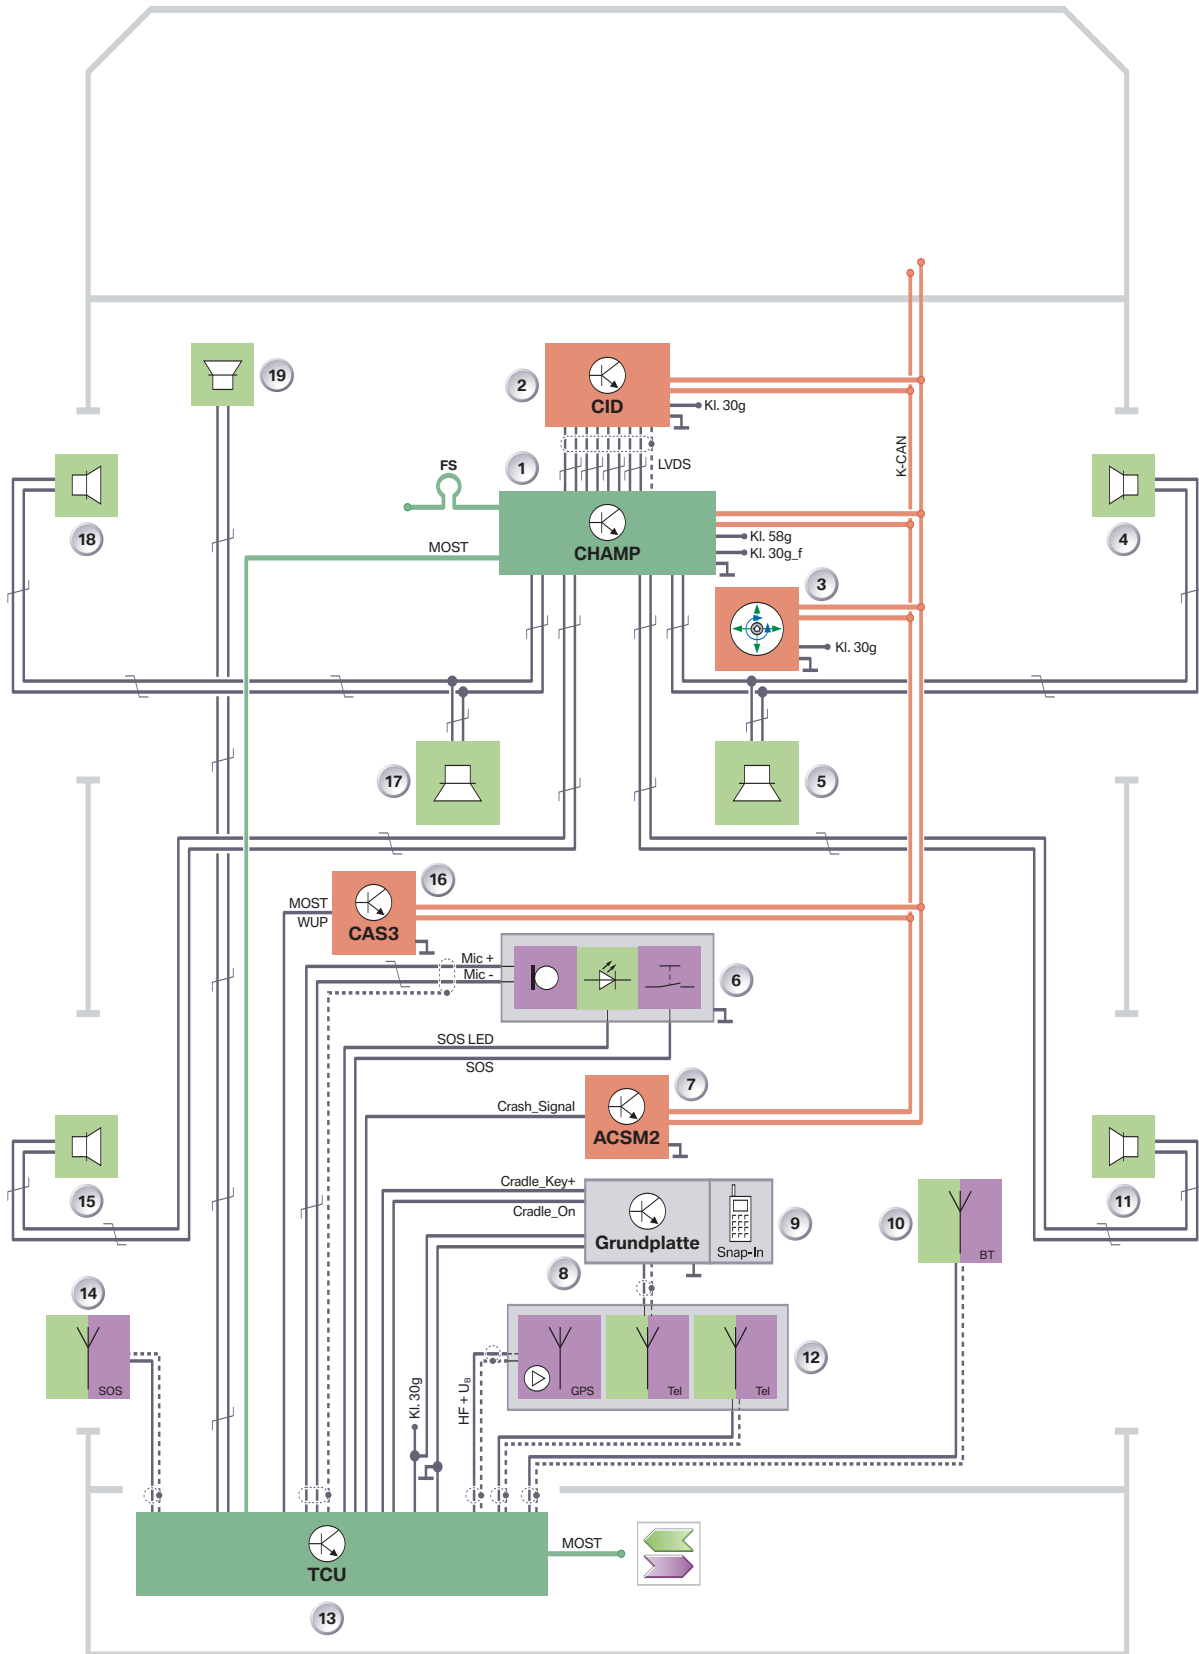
19
2
CID
Kl. 30g
K-CAN
LVDS
FS
1
18
4
CHAMP
MOST
Kl. 58g
Kl. 30g_f
3
Kl. 30g
17
5
16
MOST
WUP
CAS3
Mic +
Mic -
6
SOS LED
SOS
7
Crash_Signal
ACSM2
15
11
Cradle_Key+
Cradle_On
Grundplatte
Snap-In
9
10
BT
8
14
12
SOS
GPS
Tel
Tel
Kl. 30g
HF + $U_B$
TCU
MOST
13